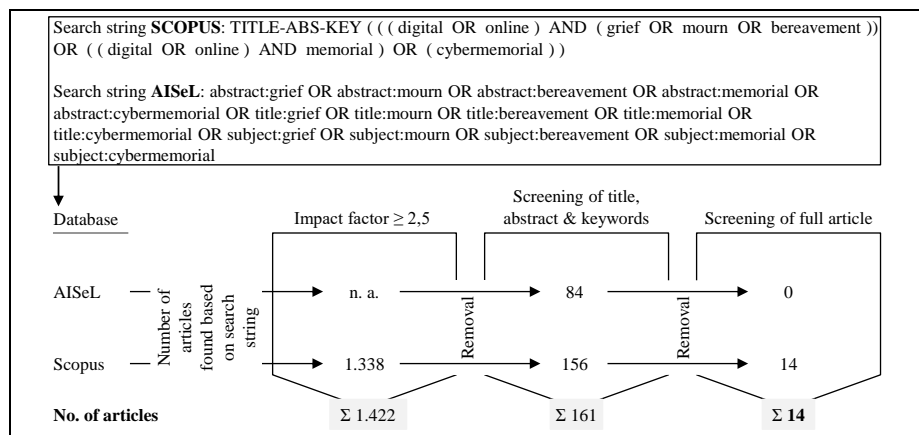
Search string **SCOPUS**: TITLE-ABS-KEY ( ( ( digital OR online ) AND ( grief OR mourn OR bereavement )) OR ( ( digital OR online ) AND memorial ) OR ( cybermemorial ) )

Search string **AISeL**: abstract:grief OR abstract:mourn OR abstract:bereavement OR abstract:memorial OR abstract:cybermemorial OR title:grief OR title:mourn OR title:bereavement OR title:memorial OR title:cybermemorial OR subject:grief OR subject:mourn OR subject:bereavement OR subject:memorial OR subject:cybermemorial

Database

Impact factor $\geq$ 2,5

Screening of title, abstract & keywords

Screening of full article

AISeL

Number of articles found based on search string

n. a.

Removal

84

Removal

0

Scopus

1.338

156

14

**No. of articles**

$\Sigma$ 1.422

$\Sigma$ 161

$\Sigma$ **14**